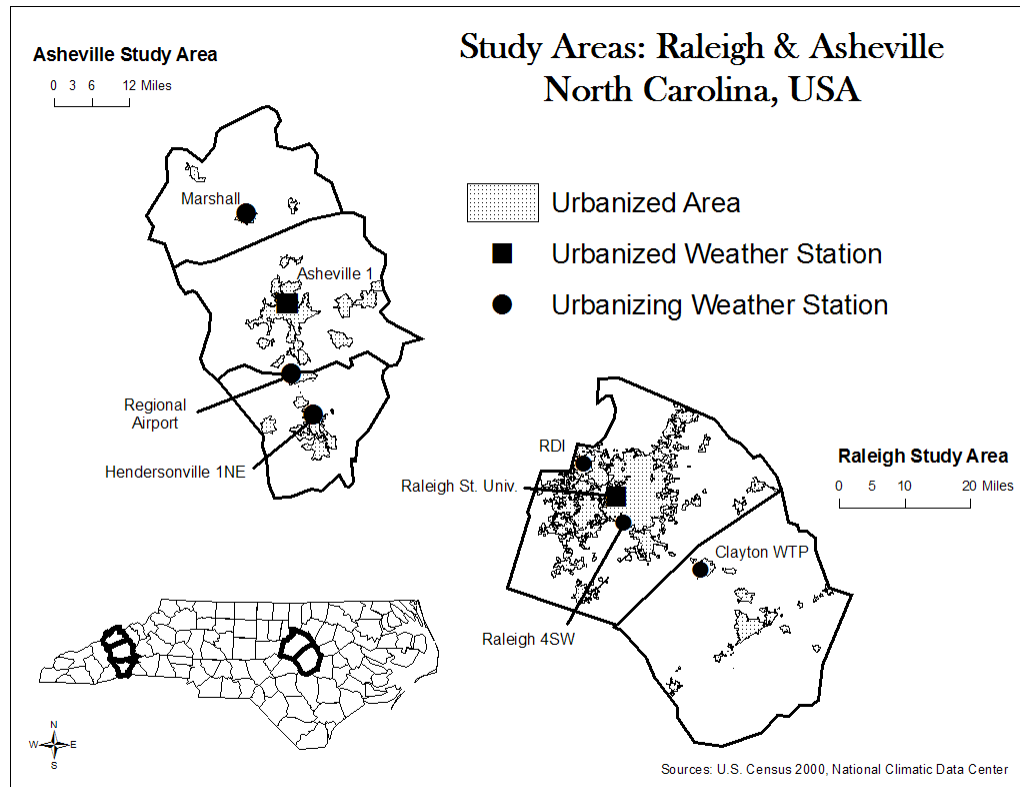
Asheville Study Area

0 3 6 12 Miles

Study Areas: Raleigh & Asheville
North Carolina, USA

Urbanized Area
Urbanized Weather Station
Urbanizing Weather Station

Marshall

Asheville 1

Regional Airport

Hendersonville 1NE

RDI

Raleigh St. Univ.

Raleigh Study Area

0 5 10 20 Miles

Clayton WTP

Raleigh 4SW

N
W E
S

Sources: U.S. Census 2000, National Climatic Data Center